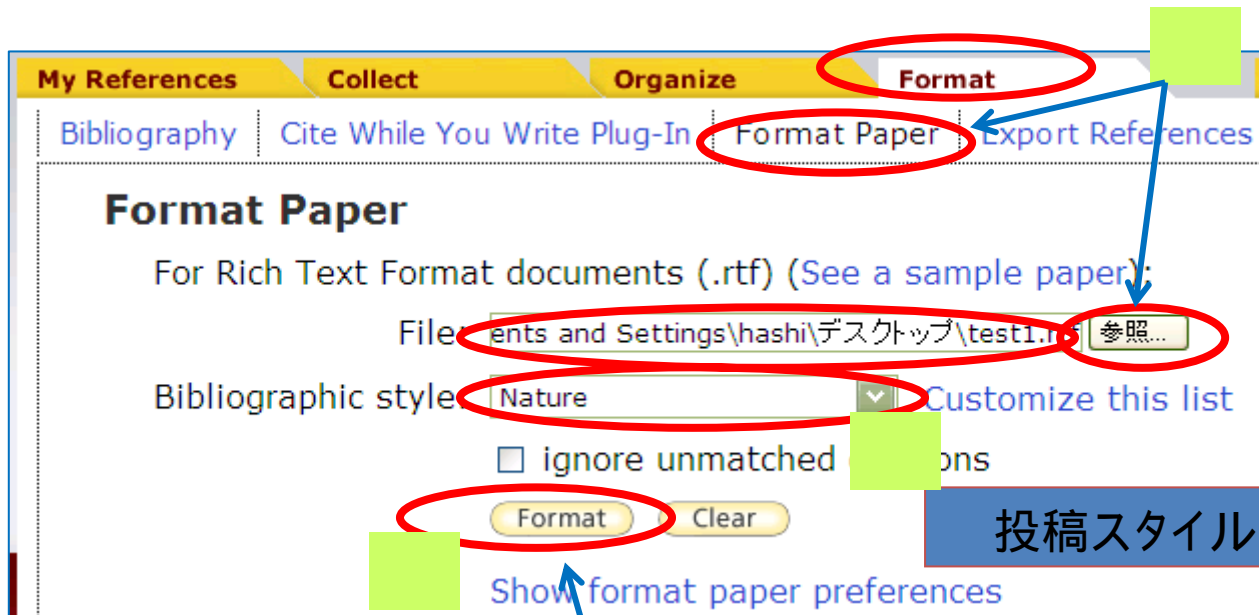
My References | Collect | Organize | Format

Bibliography | Cite While You Write Plug-In | Format Paper | Export References

Format Paper

For Rich Text Format documents (.rtf) (See a sample paper):

File: ents and Settings\hashi\デスクトップ\test1.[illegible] 参照...

Bibliographic style: Nature Customize this list

ignore unmatched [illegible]ons

Format Clear

投稿スタイル

Show format paper preferences